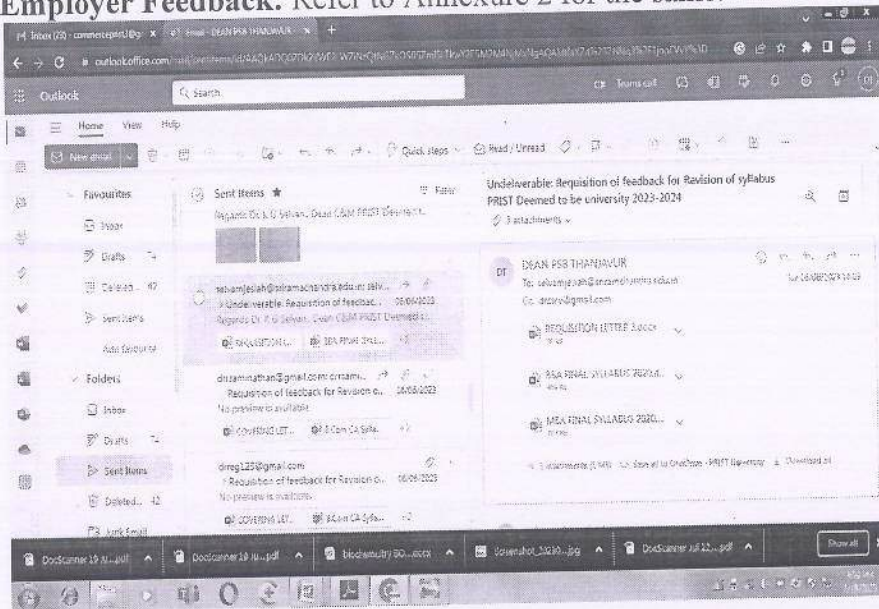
Employer Feedback. Refer to Annexure 2 for the same.

Inbox (25) - commercepist@g x | Email - DEAN PSB THANJAVUR x | +

outlook.office.com/mail/sentitems/id/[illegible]

Outlook | Search

Teams call

Home | View | Help

New email | Quick steps | Read / Unread

Favourites
Inbox
Drafts 74
Deleted... 42
Sent Items
Add favourite

Folders
Inbox
Drafts 74
Sent Items
Deleted... 42
Junk Email

Sent Items ★ | Filter

Regards Dr. P. G. Selvan, Dean C&M PRIST Deemed t...

selvamjeiah@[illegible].edu.in; selv...
Undeliverable: Requisition of feedbac... 06/06/2023
Regards Dr. P. G. Selvan, Dean C&M PRIST Deemed t...
REQUISITION L... | BBA FINAL SYLL... +1

drramnathan@gmail.com; drrama...
Requisition of feedback for Revision o... 06/06/2023
No preview is available.
COVERING LET... | B.Com CA Sylla... +1

drreg123@gmail.com
Requisition of feedback for Revision o... 06/06/2023
No preview is available.
COVERING LET... | B.Com CA Sylla... +1

Undeliverable: Requisition of feedback for Revision of syllabus PRIST Deemed to be university 2023-2024
3 attachments

DT | DEAN PSB THANJAVUR
To: selvamjeiah@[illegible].edu.in
Cc: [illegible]@gmail.com
Tue 06/06/2023 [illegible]

REQUISITION LETTER 3.docx
BBA FINAL SYLLABUS 2020...
MBA FINAL SYLLABUS 2020...

3 attachments (5 MB) Save all to OneDrive - PRIST University | Download all

DocScanner 19 Ju....pdf | DocScanner 19 Ju....pdf | biochemistry BO....docx | Screenshot_2023...jpg | DocScanner Jul 22....pdf | Show all